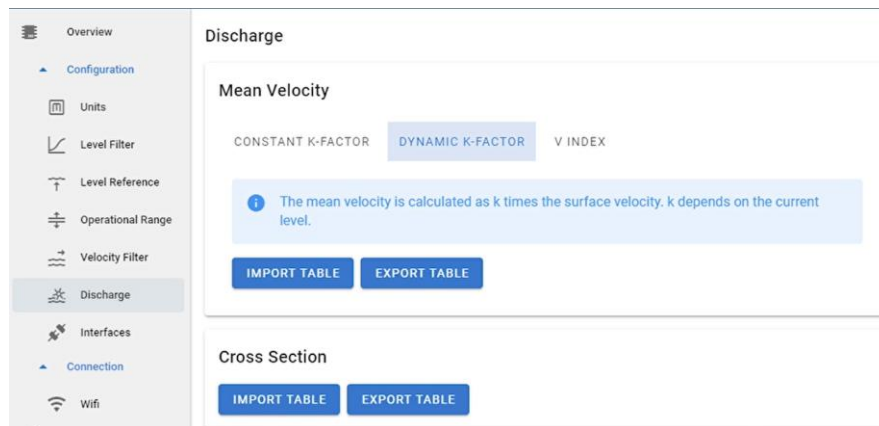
Overview
Configuration
Units
Level Filter
Level Reference
Operational Range
Velocity Filter
Discharge
Interfaces
Connection
Wifi

Discharge

Mean Velocity

CONSTANT K-FACTOR DYNAMIC K-FACTOR V INDEX

The mean velocity is calculated as k times the surface velocity. k depends on the current level.

IMPORT TABLE EXPORT TABLE

Cross Section

IMPORT TABLE EXPORT TABLE